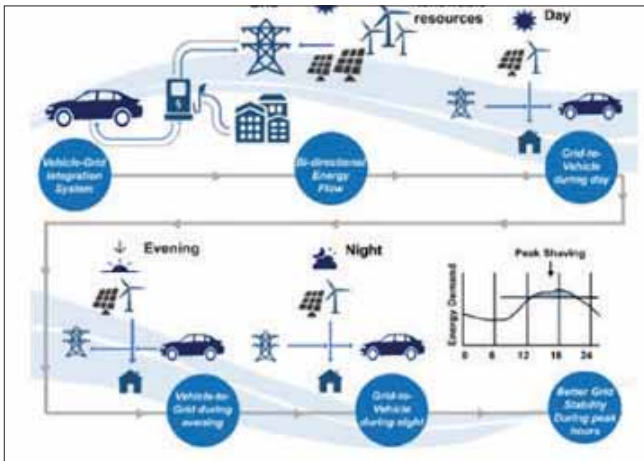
resources

Day

Vehicle-Grid Integration System

Bi-directional Energy Flow

Grid-to-Vehicle during day

Evening

Night

Peak Shaving

Energy Demand

0 6 12 18 24

Vehicle-to-Grid during evening

Grid-to-Vehicle during night

Better Grid Stability During peak hours